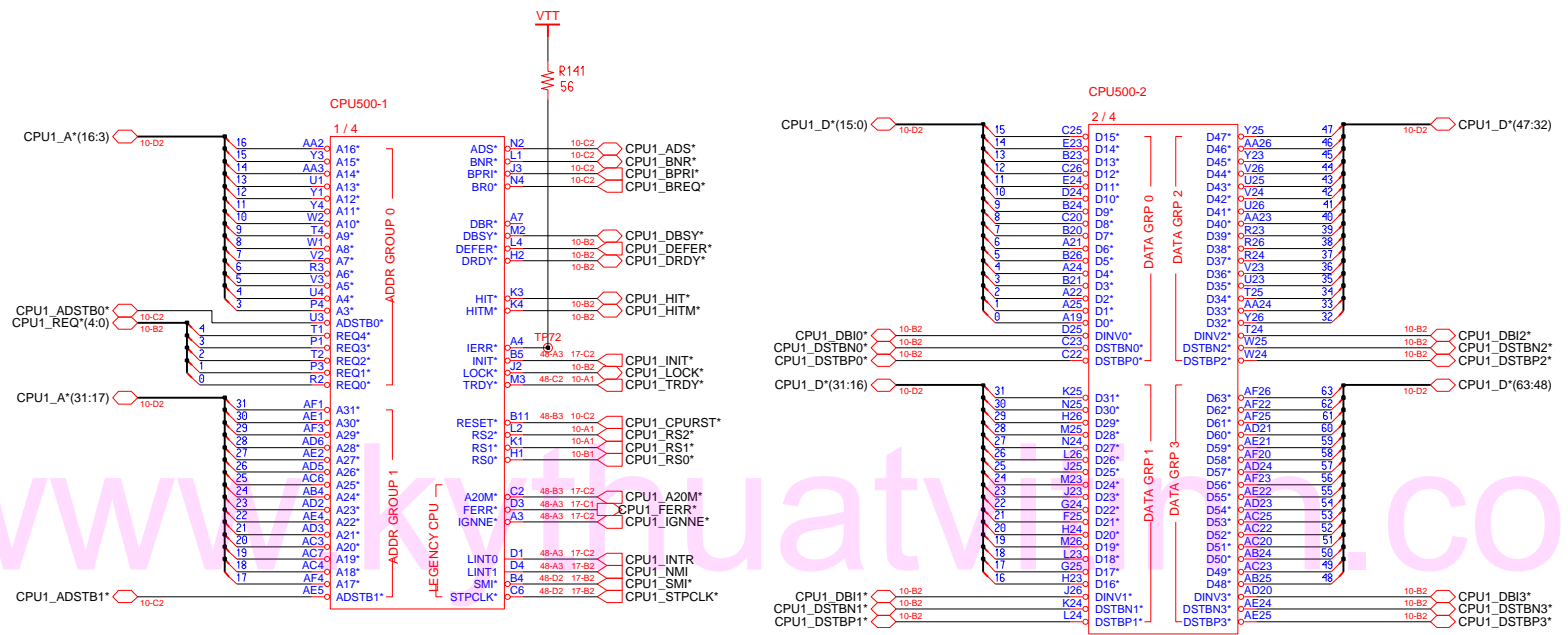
VTT
R141
56
CPU500-1
1 / 4
CPU1_A*(16:3)
10-D2
16 AA2 A16*
15 Y3 A15*
14 AA3 A14*
13 U1 A13*
12 Y1 A12*
11 Y4 A11*
10 W2 A10*
9 T4 A9*
8 W1 A8*
7 V2 A7*
6 R3 A6*
5 V3 A5*
4 U4 A4*
3 P4 A3*
ADDR GROUP 0
CPU1_ADSTB0*
10-C2
CPU1_REQ*(4:0)
10-B2
U3 ADSTB0*
4 T1 REQ4*
3 P1 REQ3*
2 T2 REQ2*
1 P3 REQ1*
0 R2 REQ0*
CPU1_A*(31:17)
10-D2
31 AF1 A31*
30 AE1 A30*
29 AF3 A29*
28 AD6 A28*
27 AE2 A27*
26 AD5 A26*
25 AC6 A25*
24 AB4 A24*
23 AD2 A23*
22 AE4 A22*
21 AD3 A21*
20 AC3 A20*
19 AC7 A19*
18 AC4 A18*
17 AF4 A17*
AE5 ADSTB1*
ADDR GROUP 1
CPU1_ADSTB1*
10-C2
LEGENCY CPU
ADS* N2 10-C2 CPU1_ADS*
BNR* L1 10-C2 CPU1_BNR*
BPRI* J3 10-C2 CPU1_BPRI*
BR0* N4 10-C2 CPU1_BREQ*
DBR* A7
DBSY* M2 CPU1_DBSY*
DEFER* L4 10-B2 CPU1_DEFER*
DRDY* H2 10-B2 CPU1_DRDY*
10-B2
HIT* K3 10-B2 CPU1_HIT*
HITM* K4 10-B2 CPU1_HITM*
10-B2
TP72
IERR* A4
INIT* B5 48-A3 17-C2 CPU1_INIT*
LOCK* J2 10-B2 CPU1_LOCK*
TRDY* M3 48-C2 10-A1 CPU1_TRDY*
RESET* B11 48-B3 10-C2 CPU1_CPURST*
RS2* L2 10-A1 CPU1_RS2*
RS1* K1 10-A1 CPU1_RS1*
RS0* H1 10-B1 CPU1_RS0*
A20M* C2 48-B3 17-C2 CPU1_A20M*
FERR* D3 48-A3 17-C1 CPU1_FERR*
IGNNE* A3 48-A3 17-C2 CPU1_IGNNE*
LINT0 D1 48-A3 17-C2 CPU1_INTR
LINT1 D4 48-A3 17-B2 CPU1_NMI
SMI* B4 48-D2 17-B2 CPU1_SMI*
STPCLK* C6 48-D2 17-B2 CPU1_STPCLK*
CPU500-2
2 / 4
CPU1_D*(15:0)
10-D2
15 C25 D15*
14 E23 D14*
13 B23 D13*
12 C26 D12*
11 E24 D11*
10 D24 D10*
9 B24 D9*
8 C20 D8*
7 B20 D7*
6 A21 D6*
5 B26 D5*
4 A24 D4*
3 B21 D3*
2 A22 D2*
1 A25 D1*
0 A19 D0*
DATA GRP 0
CPU1_DBI0* 10-B2 D25 DINV0*
CPU1_DSTBN0* 10-B2 C23 DSTBN0*
CPU1_DSTBP0* 10-B2 C22 DSTBP0*
CPU1_D*(31:16)
10-D2
31 K25 D31*
30 N25 D30*
29 H26 D29*
28 M25 D28*
27 N24 D27*
26 L26 D26*
25 J25 D25*
24 M23 D24*
23 J23 D23*
22 G24 D22*
21 F25 D21*
20 H24 D20*
19 M26 D19*
18 L23 D18*
17 G25 D17*
16 H23 D16*
DATA GRP 1
CPU1_DBI1* 10-B2 J26 DINV1*
CPU1_DSTBN1* 10-B2 K24 DSTBN1*
CPU1_DSTBP1* 10-B2 L24 DSTBP1*
DATA GRP 2
D47* Y25 47
D46* AA26 46
D45* Y23 45
D44* V26 44
D43* U25 43
D42* V24 42
D41* U26 41
D40* AA23 40
D39* R23 39
D38* R26 38
D37* R24 37
D36* V23 36
D35* U23 35
D34* T25 34
D33* AA24 33
D32* Y26 32
CPU1_D*(47:32)
10-D2
DINV2* T24 10-B2 CPU1_DBI2*
DSTBN2* W25 10-B2 CPU1_DSTBN2*
DSTBP2* W24 10-B2 CPU1_DSTBP2*
CPU1_D*(63:48)
10-D2
DATA GRP 3
D63* AF26 63
D62* AF22 62
D61* AF25 61
D60* AD21 60
D59* AE21 59
D58* AF20 58
D57* AD24 57
D56* AF23 56
D55* AE22 55
D54* AD23 54
D53* AC25 53
D52* AC22 52
D51* AC20 51
D50* AB24 50
D49* AC23 49
D48* AB25 48
DINV3* AD20 10-B2 CPU1_DBI3*
DSTBN3* AE24 10-B2 CPU1_DSTBN3*
DSTBP3* AE25 10-B2 CPU1_DSTBP3*
www.kythuatvitinh.co